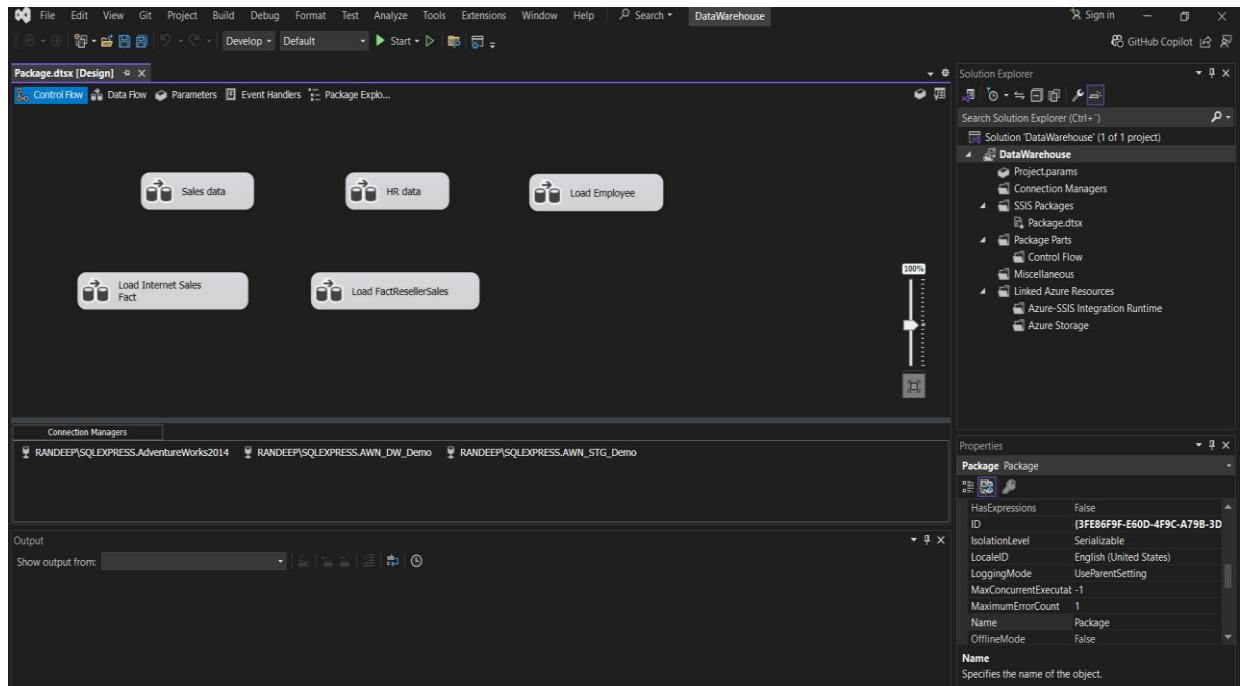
File Edit View Git Project Build Debug Format Test Analyze Tools Extensions Window Help Search DataWarehouse

Sign in

Develop Default Start

GitHub Copilot

Package.dtsx [Design]

Control Flow Data Flow Parameters Event Handlers Package Explo...

Sales data

HR data

Load Employee

Load Internet Sales Fact

Load FactResellerSales

100%

Connection Managers

RANDEEP\SQLEXPRESS.AdventureWorks2014 RANDEEP\SQLEXPRESS.AWN_DW_Demo RANDEEP\SQLEXPRESS.AWN_STG_Demo

Output

Show output from:

Solution Explorer

Search Solution Explorer (Ctrl+")

Solution 'DataWarehouse' (1 of 1 project)
DataWarehouse
Project.params
Connection Managers
SSIS Packages
Package.dtsx
Package Parts
Control Flow
Miscellaneous
Linked Azure Resources
Azure-SSIS Integration Runtime
Azure Storage

Properties

Package Package

| | |
|---|---|
| HasExpressions | False |
| ID | {3FE86F9F-E60D-4F9C-A79B-3D |
| IsolationLevel | Serializable |
| LocaleID | English (United States) |
| LoggingMode | UseParentSetting |
| MaxConcurrentExecutat | -1 |
| MaximumErrorCount | 1 |
| Name | Package |
| OfflineMode | False |

Name
Specifies the name of the object.